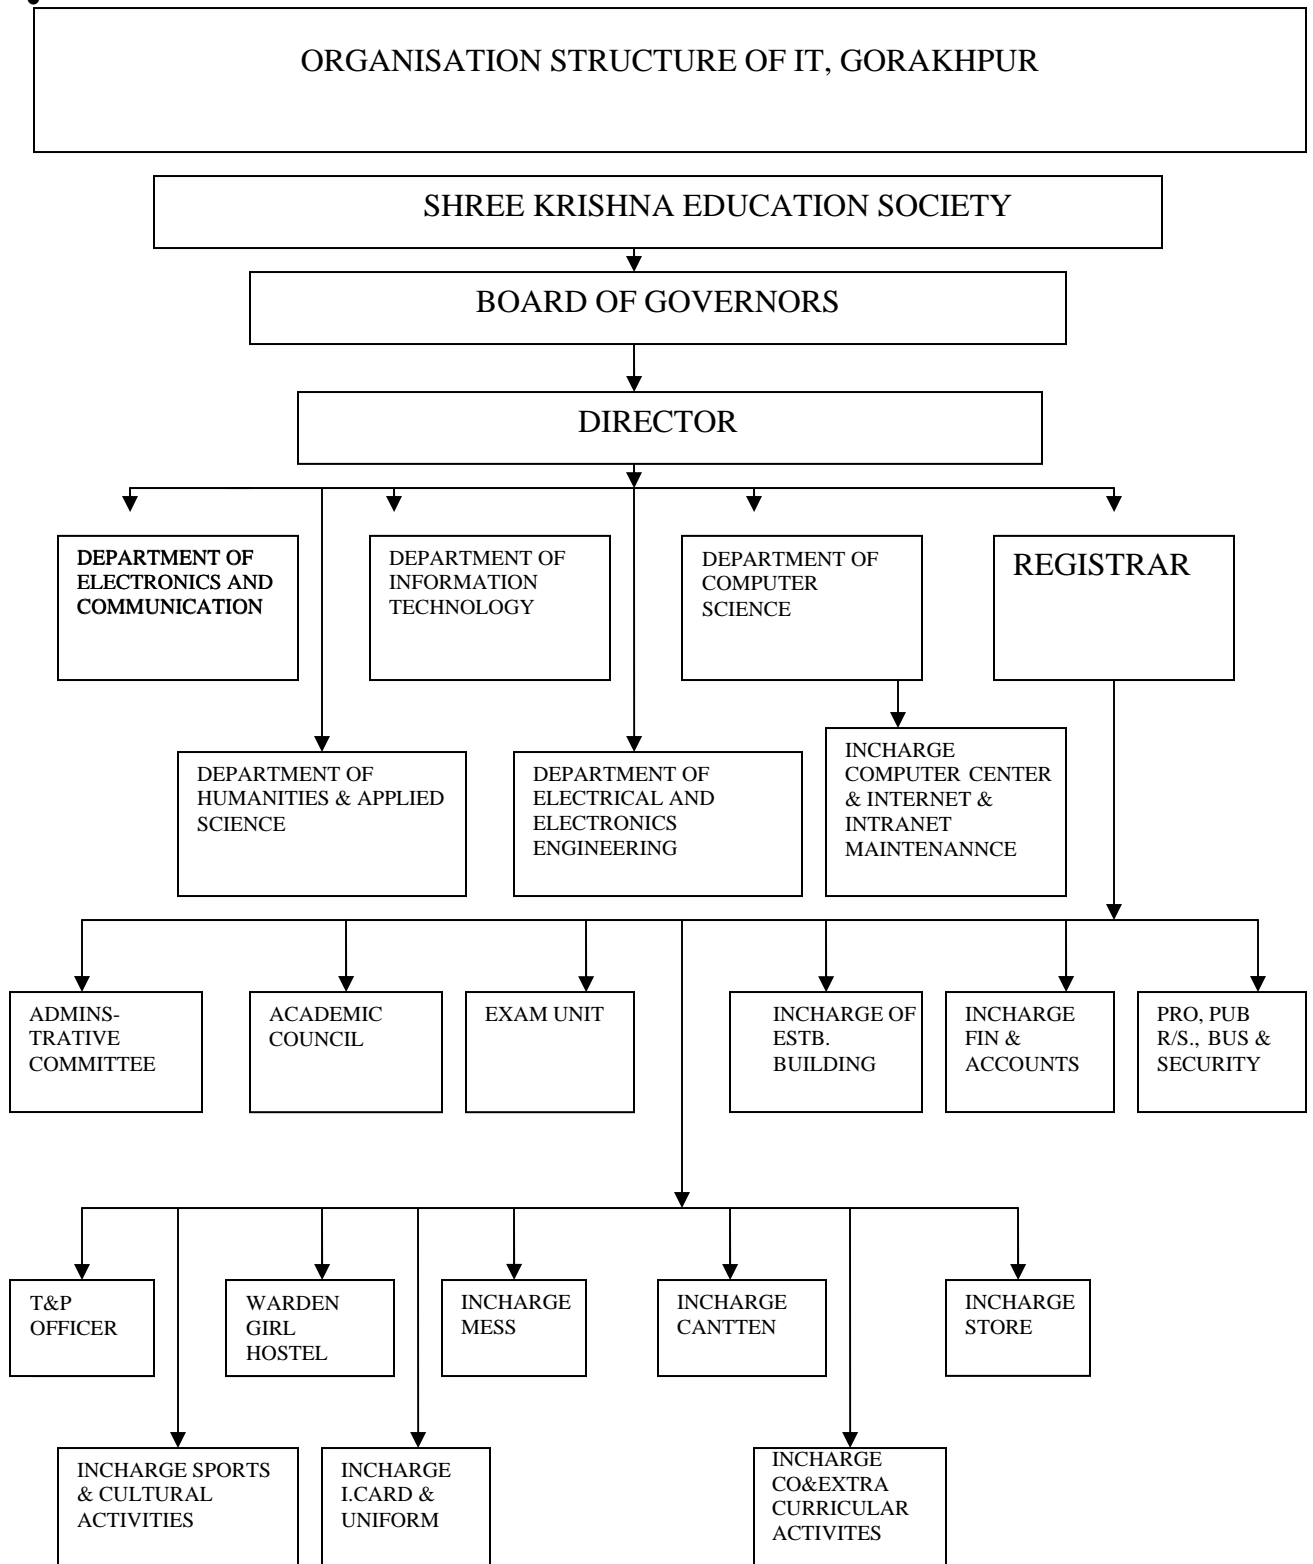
ORGANISATION STRUCTURE OF IT, GORAKHPUR

SHREE KRISHNA EDUCATION SOCIETY

BOARD OF GOVERNORS

DIRECTOR

DEPARTMENT OF ELECTRONICS AND COMMUNICATION

DEPARTMENT OF INFORMATION TECHNOLOGY

DEPARTMENT OF COMPUTER SCIENCE

REGISTRAR

DEPARTMENT OF HUMANITIES & APPLIED SCIENCE

DEPARTMENT OF ELECTRICAL AND ELECTRONICS ENGINEERING

INCHARGE COMPUTER CENTER & INTERNET & INTRANET MAINTENANNCE

ADMINSTRATIVE COMMITTEE

ACADEMIC COUNCIL

EXAM UNIT

INCHARGE OF ESTB. BUILDING

INCHARGE FIN & ACCOUNTS

PRO, PUB R/S., BUS & SECURITY

T&P OFFICER

WARDEN GIRL HOSTEL

INCHARGE MESS

INCHARGE CANTTEN

INCHARGE STORE

INCHARGE SPORTS & CULTURAL ACTIVITIES

INCHARGE I.CARD & UNIFORM

INCHARGE CO&EXTRA CURRICULAR ACTIVITES